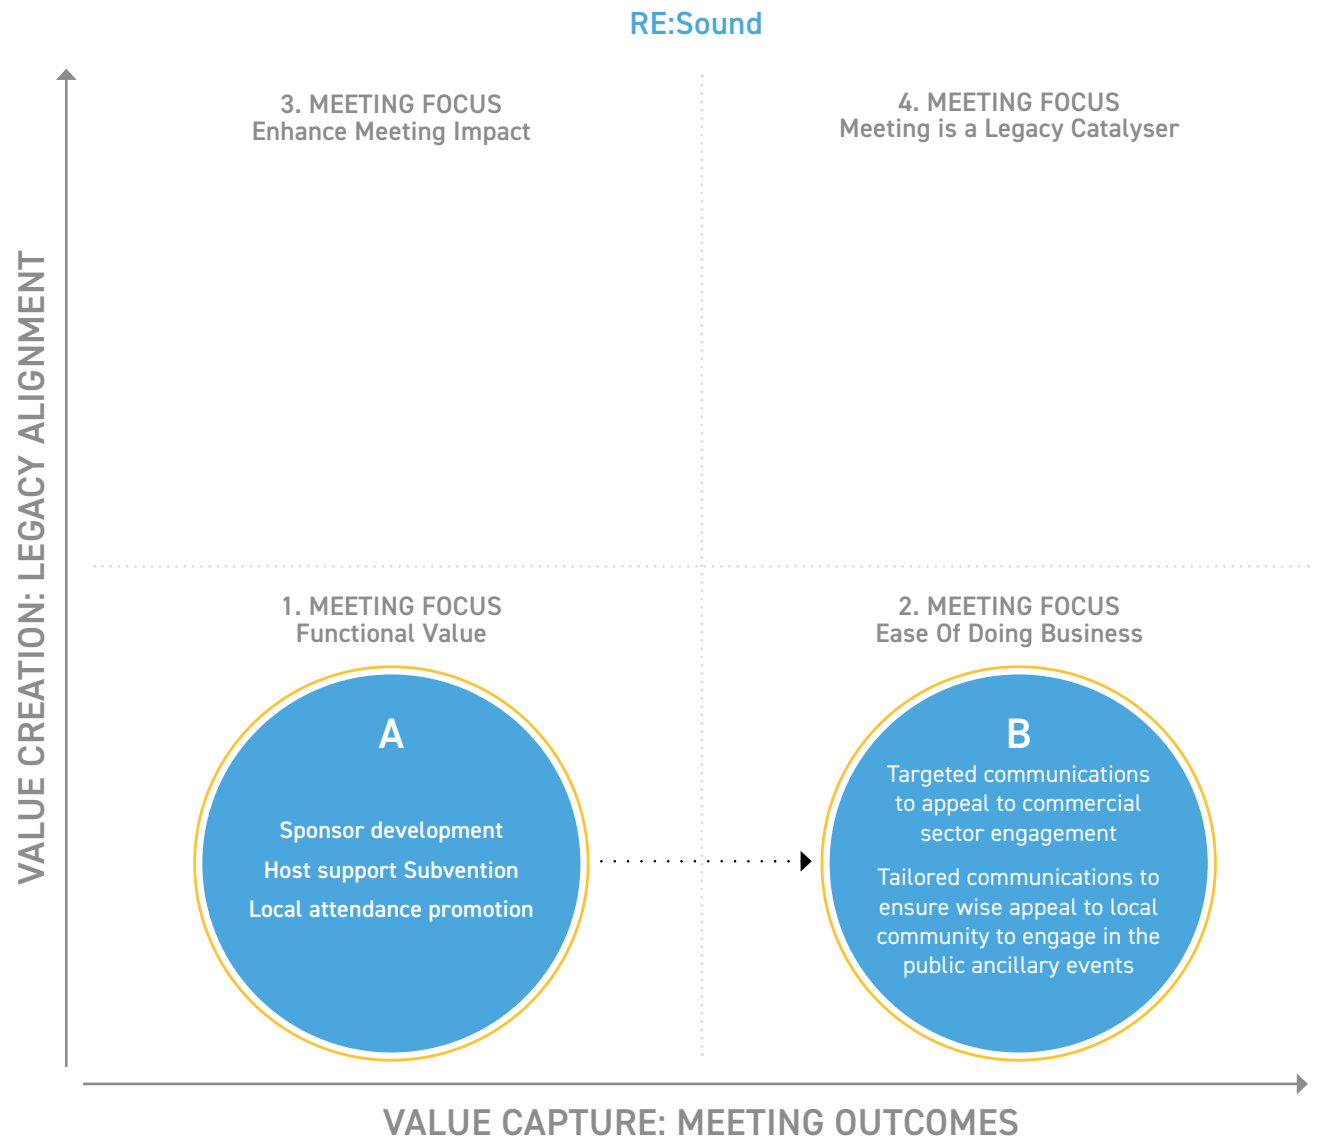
RE:Sound

VALUE CREATION: LEGACY ALIGNMENT

3. MEETING FOCUS
Enhance Meeting Impact

4. MEETING FOCUS
Meeting is a Legacy Catalyser

1. MEETING FOCUS
Functional Value

2. MEETING FOCUS
Ease Of Doing Business

A

Sponsor development

Host support Subvention

Local attendance promotion

B

Targeted communications to appeal to commercial sector engagement

Tailored communications to ensure wise appeal to local community to engage in the public ancillary events

VALUE CAPTURE: MEETING OUTCOMES